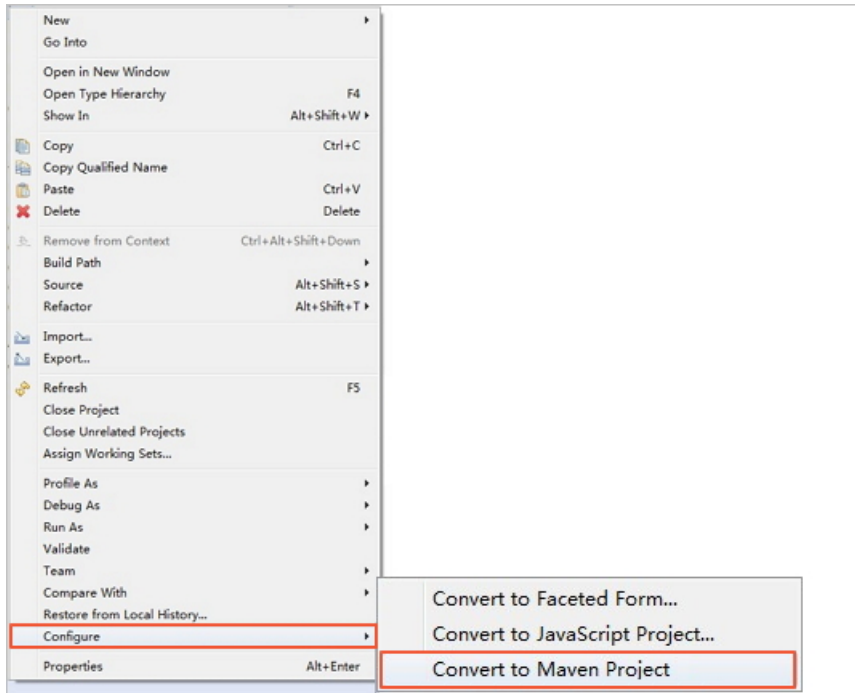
New
Go Into

Open in New Window
Open Type Hierarchy F4
Show In Alt+Shift+W

Copy Ctrl+C
Copy Qualified Name
Paste Ctrl+V
Delete Delete

Remove from Context Ctrl+Alt+Shift+Down
Build Path
Source Alt+Shift+S
Refactor Alt+Shift+T

Import...
Export...

Refresh F5
Close Project
Close Unrelated Projects
Assign Working Sets...

Profile As
Debug As
Run As
Validate
Team
Compare With
Restore from Local History...
Configure

Properties Alt+Enter

Convert to Faceted Form...
Convert to JavaScript Project...
Convert to Maven Project